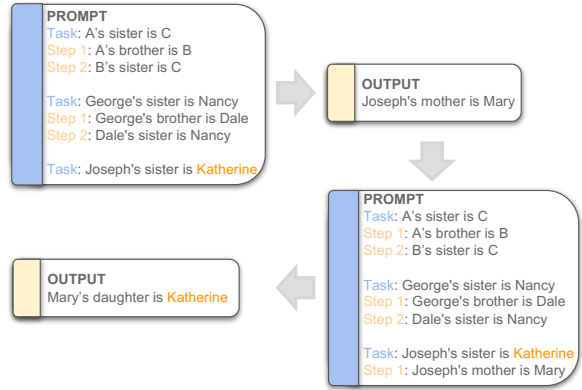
PROMPT
Task: A's sister is C
Step 1: A's brother is B
Step 2: B's sister is C

Task: George's sister is Nancy
Step 1: George's brother is Dale
Step 2: Dale's sister is Nancy

Task: Joseph's sister is Katherine

OUTPUT
Joseph's mother is Mary

PROMPT
Task: A's sister is C
Step 1: A's brother is B
Step 2: B's sister is C

Task: George's sister is Nancy
Step 1: George's brother is Dale
Step 2: Dale's sister is Nancy

Task: Joseph's sister is Katherine
Step 1: Joseph's mother is Mary

OUTPUT
Mary's daughter is Katherine